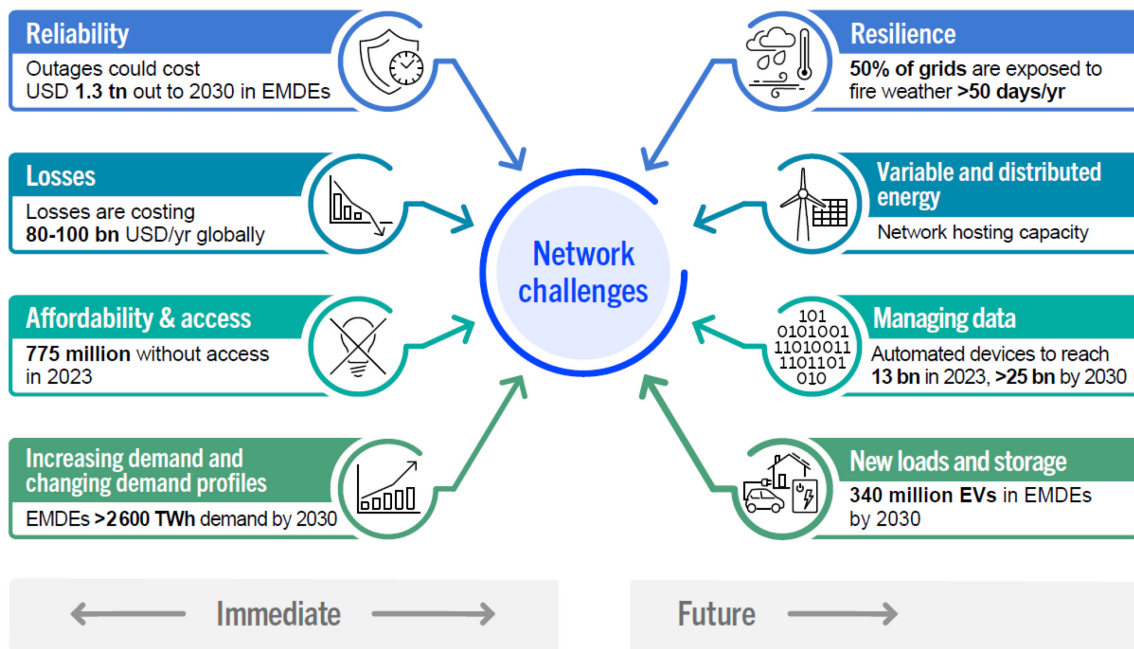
Reliability
Outages could cost USD **1.3 tn** out to 2030 in EMDEs

Losses
Losses are costing **80-100 bn** USD/yr globally

Affordability & access
**775 million** without access in 2023

Increasing demand and changing demand profiles
EMDEs **>2600 TWh** demand by 2030

Network challenges

Resilience
**50% of grids** are exposed to fire weather **>50 days/yr**

Variable and distributed energy
Network hosting capacity

101
0101001
11010011
1101101
010

Managing data
Automated devices to reach **13 bn** in 2023, **>25 bn** by 2030

New loads and storage
**340 million EVs** in EMDEs by 2030

Immediate

Future